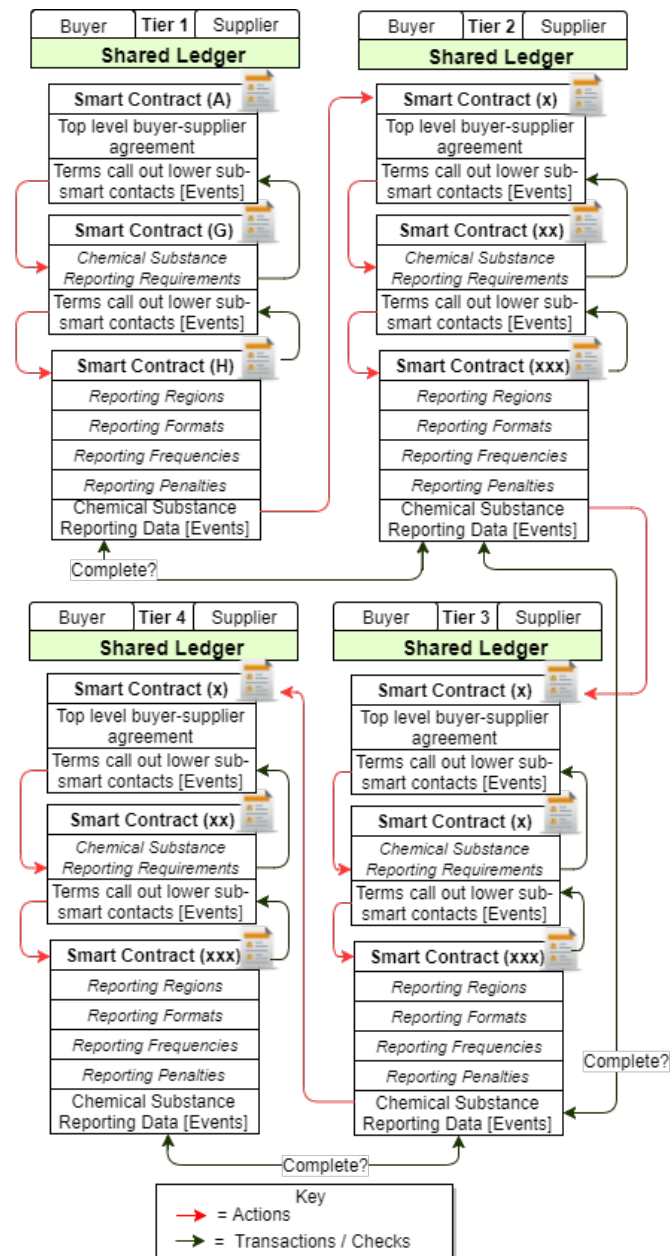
| Buyer | Tier 1 | Supplier |
|---|---|---|

Shared Ledger

Smart Contract (A)

Top level buyer-supplier agreement

Terms call out lower sub-smart contacts [Events]

Smart Contract (G)

Chemical Substance Reporting Requirements

Terms call out lower sub-smart contacts [Events]

Smart Contract (H)

Reporting Regions

Reporting Formats

Reporting Frequencies

Reporting Penalties

Chemical Substance Reporting Data [Events]

| Buyer | Tier 2 | Supplier |
|---|---|---|

Shared Ledger

Smart Contract (x)

Top level buyer-supplier agreement

Terms call out lower sub-smart contacts [Events]

Smart Contract (xx)

Chemical Substance Reporting Requirements

Terms call out lower sub-smart contacts [Events]

Smart Contract (xxx)

Reporting Regions

Reporting Formats

Reporting Frequencies

Reporting Penalties

Chemical Substance Reporting Data [Events]

Complete?

| Buyer | Tier 4 | Supplier |
|---|---|---|

Shared Ledger

Smart Contract (x)

Top level buyer-supplier agreement

Terms call out lower sub-smart contacts [Events]

Smart Contract (xx)

Chemical Substance Reporting Requirements

Terms call out lower sub-smart contacts [Events]

Smart Contract (xxx)

Reporting Regions

Reporting Formats

Reporting Frequencies

Reporting Penalties

Chemical Substance Reporting Data [Events]

| Buyer | Tier 3 | Supplier |
|---|---|---|

Shared Ledger

Smart Contract (x)

Top level buyer-supplier agreement

Terms call out lower sub-smart contacts [Events]

Smart Contract (x)

Chemical Substance Reporting Requirements

Terms call out lower sub-smart contacts [Events]

Smart Contract (xxx)

Reporting Regions

Reporting Formats

Reporting Frequencies

Reporting Penalties

Chemical Substance Reporting Data [Events]

Complete?

Complete?

Key
= Actions
= Transactions / Checks